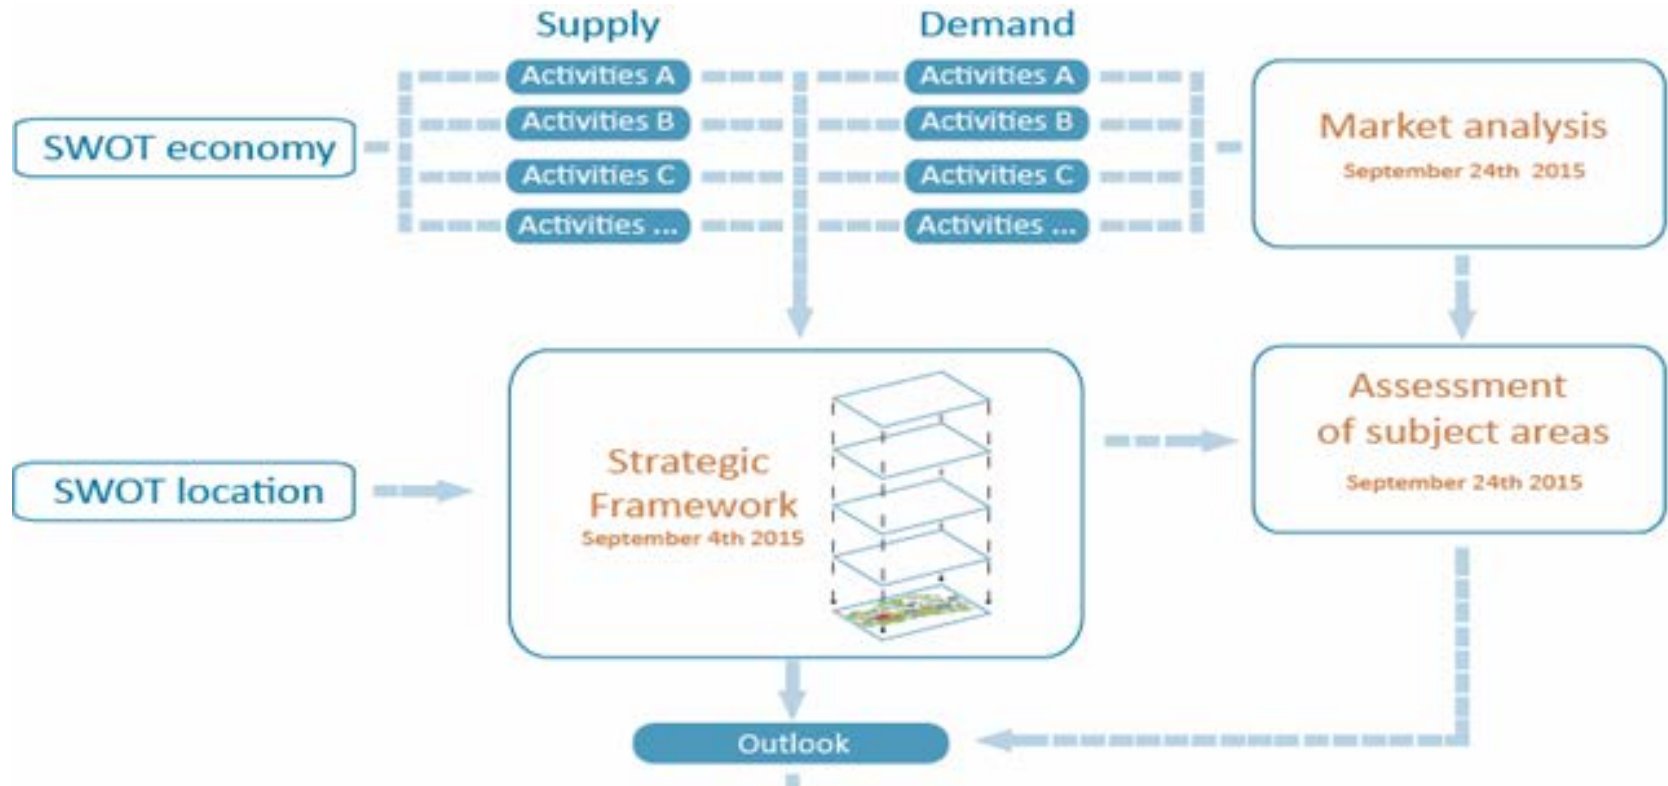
Supply

Demand

Activities A

Activities B

Activities C

Activities ...

Activities A

Activities B

Activities C

Activities ...

SWOT economy

Market analysis
September 24th 2015

SWOT location

Strategic Framework
September 4th 2015

Assessment of subject areas
September 24th 2015

Outlook